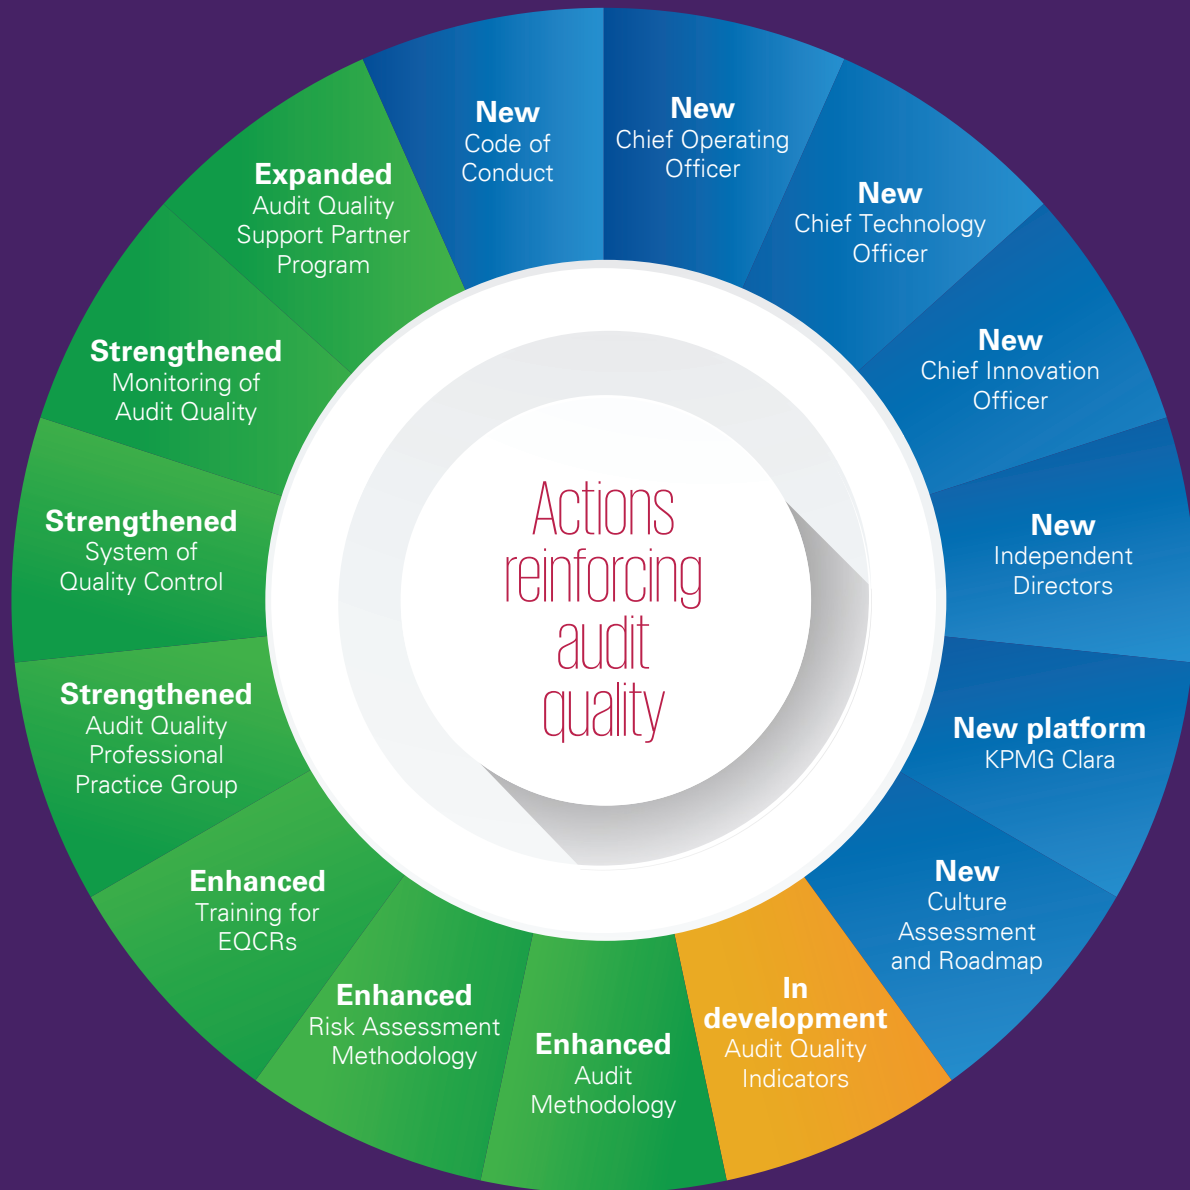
Actions reinforcing audit quality

New
Code of Conduct

New
Chief Operating Officer

New
Chief Technology Officer

New
Chief Innovation Officer

New
Independent Directors

New platform
KPMG Clara

New
Culture Assessment and Roadmap

In development
Audit Quality Indicators

Enhanced
Audit Methodology

Enhanced
Risk Assessment Methodology

Enhanced
Training for EQCRs

Strengthened
Audit Quality Professional Practice Group

Strengthened
System of Quality Control

Strengthened
Monitoring of Audit Quality

Expanded
Audit Quality Support Partner Program